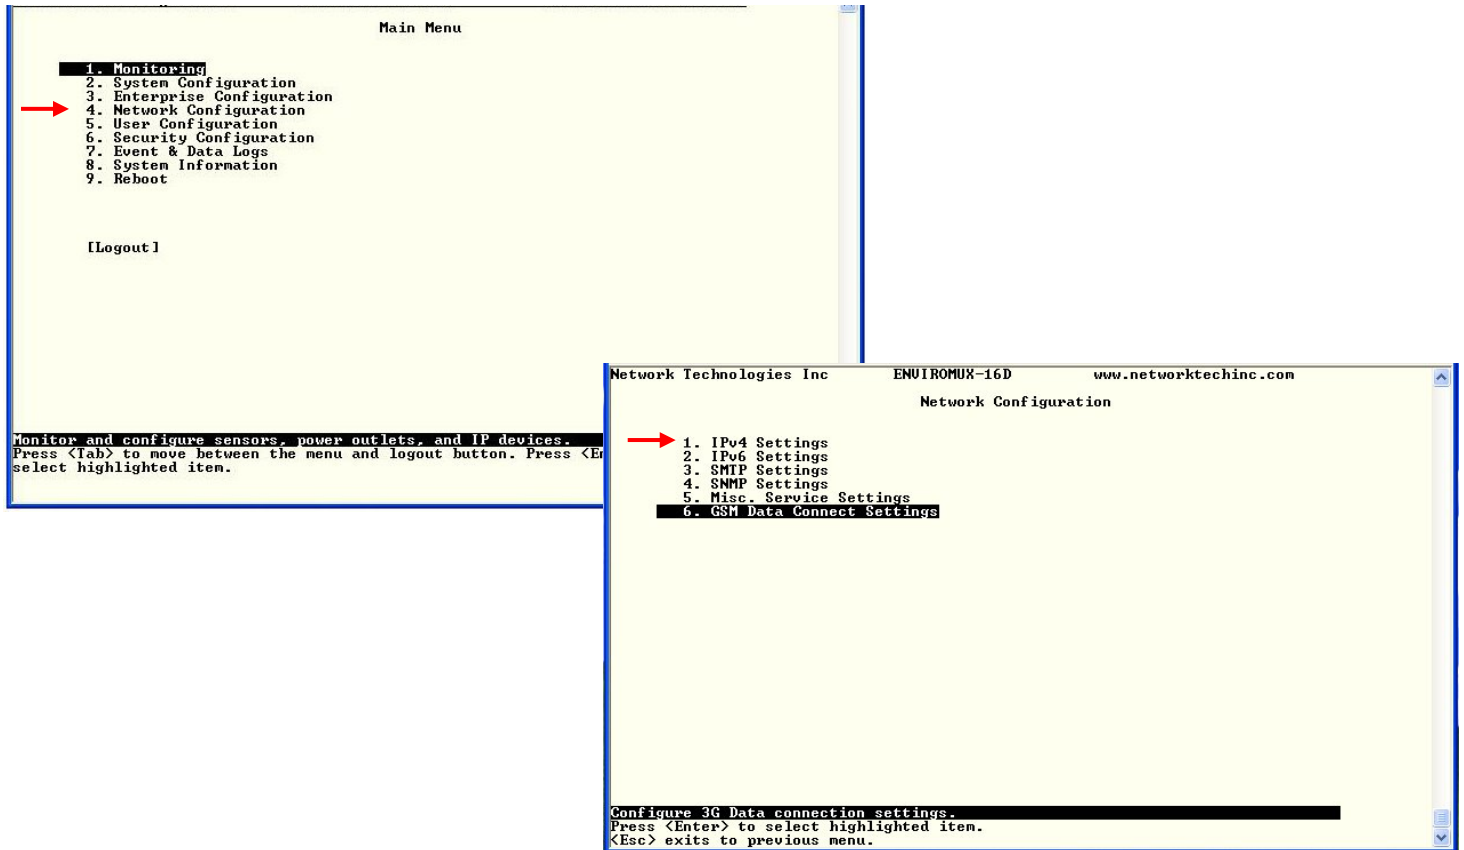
Main Menu

1. Monitoring
2. System Configuration
3. Enterprise Configuration
4. Network Configuration
5. User Configuration
6. Security Configuration
7. Event & Data Logs
8. System Information
9. Reboot

[Logout]

Monitor and configure sensors, power outlets, and IP devices.
Press <Tab> to move between the menu and logout button. Press <E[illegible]
select highlighted item.

Network Technologies Inc ENVIROMUX-16D www.networktechinc.com

Network Configuration

1. IPv4 Settings
2. IPv6 Settings
3. SMTP Settings
4. SNMP Settings
5. Misc. Service Settings
6. GSM Data Connect Settings

Configure 3G Data connection settings.
Press <Enter> to select highlighted item.
<Esc> exits to previous menu.